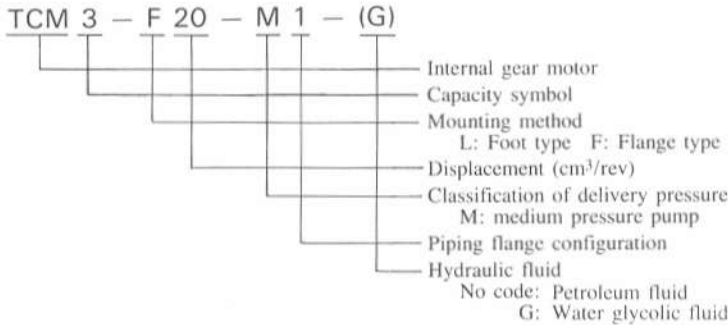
TCM 3 − F 20 − M 1 − (G)

Internal gear motor
Capacity symbol
Mounting method
L: Foot type F: Flange type
Displacement ($cm^3$/rev)
Classification of delivery pressure
M: medium pressure pump
Piping flange configuration
Hydraulic fluid
No code: Petroleum fluid
G: Water glycolic fluid